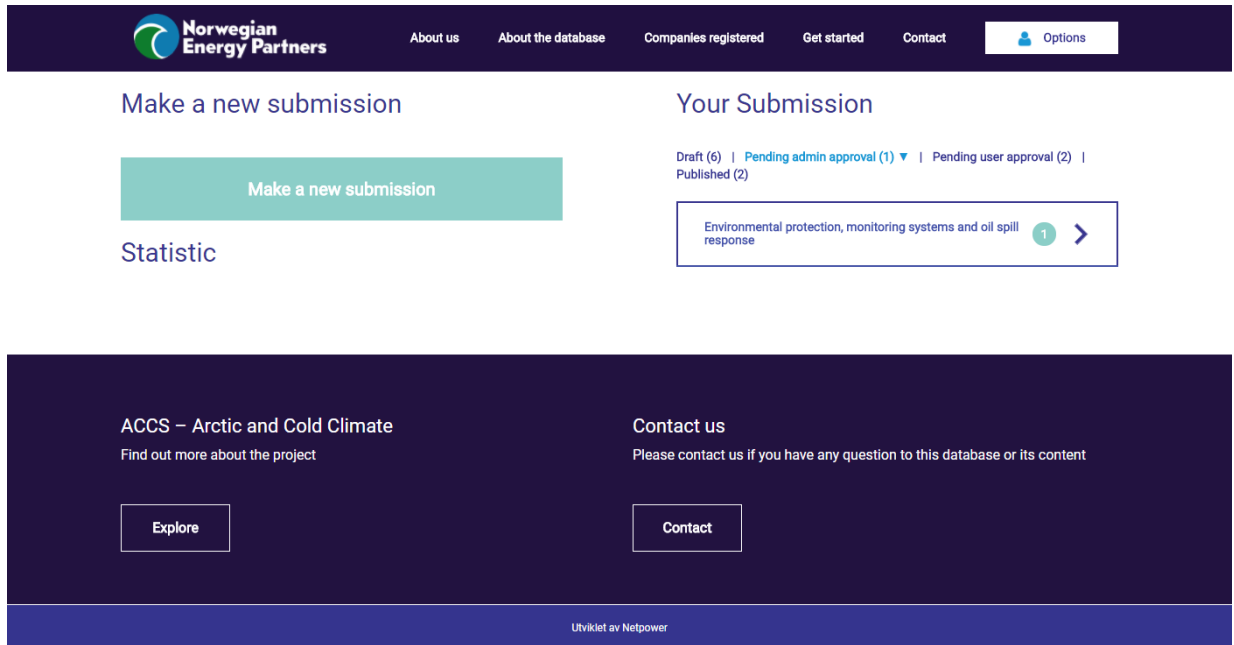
Norwegian Energy Partners

About us | About the database | Companies registered | Get started | Contact | Options

Make a new submission

Make a new submission

Statistic

Your Submission

Draft (6) | Pending admin approval (1) ▼ | Pending user approval (2) | Published (2)

Environmental protection, monitoring systems and oil spill response 1

ACCS – Arctic and Cold Climate

Find out more about the project

Explore

Contact us

Please contact us if you have any question to this database or its content

Contact

Utviklet av Netpower